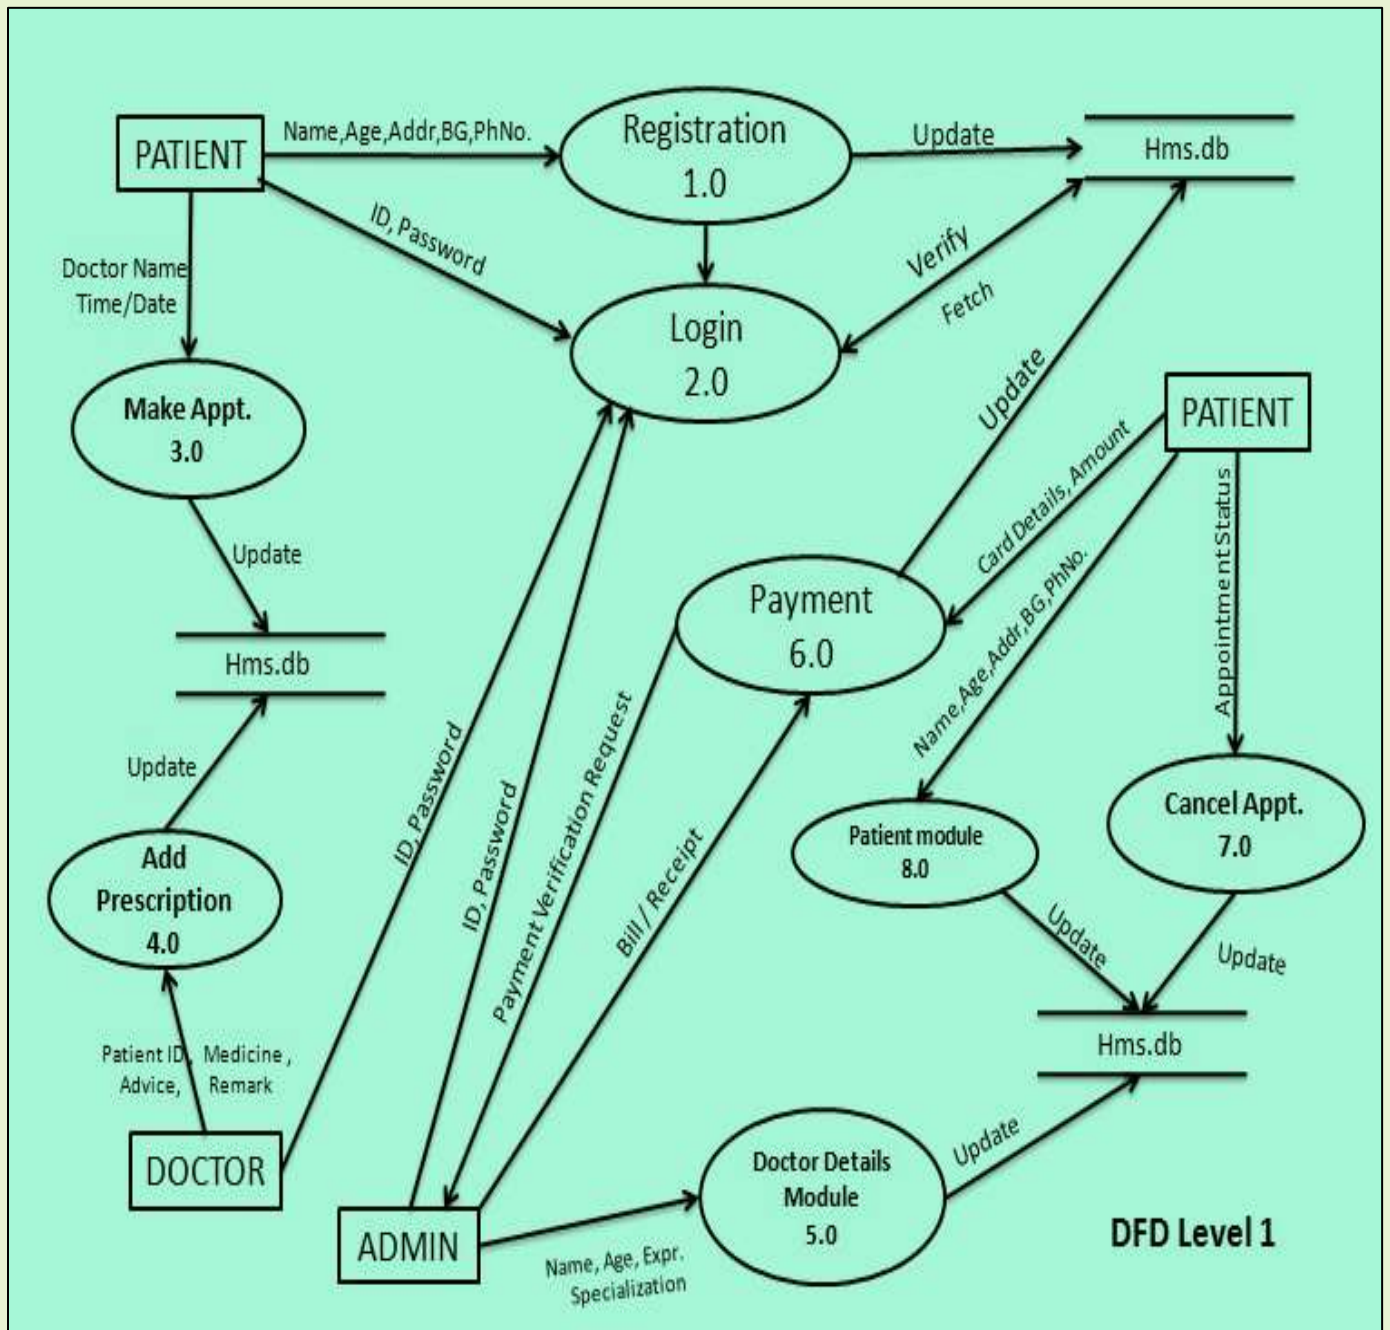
PATIENT

Name,Age,Addr,BG,PhNo.

Registration 1.0

Update

Hms.db

ID, Password

Doctor Name Time/Date

Login 2.0

Verify

Fetch

Make Appt. 3.0

Update

PATIENT

Card Details, Amount

Appointment Status

Update

Hms.db

Payment 6.0

Name,Age,Addr,BG,PhNo.

Update

ID, Password

ID, Password

Payment Verification Request

Bill / Receipt

Add Prescription 4.0

Patient module 8.0

Cancel Appt. 7.0

Update

Update

Patient ID, Medicine , Advice, Remark

Hms.db

DOCTOR

Doctor Details Module 5.0

Update

ADMIN

Name, Age, Expr. Specialization

DFD Level 1